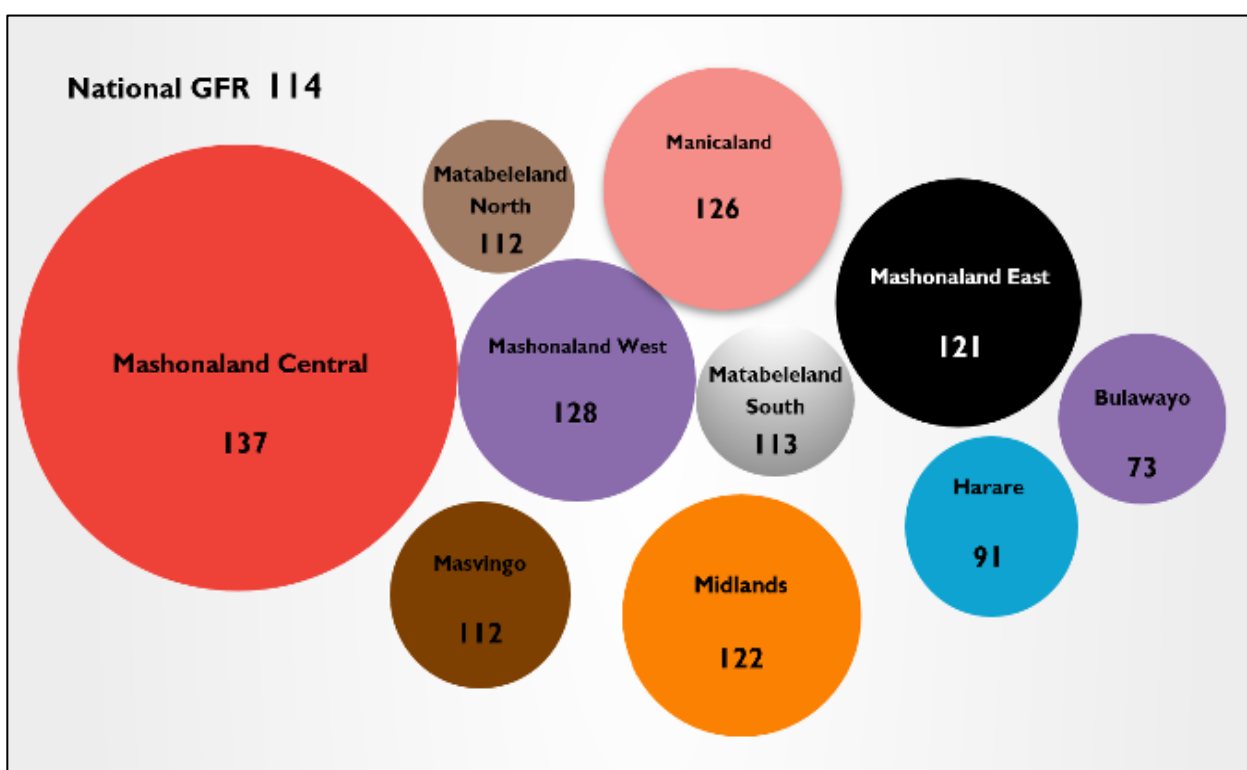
National GFR 114

Matabeleland North 112

Manicaland 126

Mashonaland East 121

Mashonaland Central 137

Mashonaland West 128

Matabeleland South 113

Bulawayo 73

Harare 91

Masvingo 112

Midlands 122